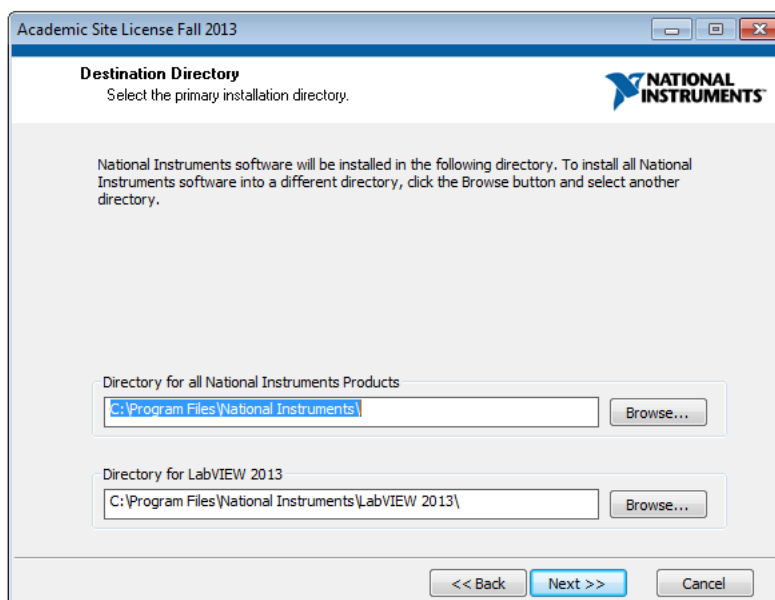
Academic Site License Fall 2013

Destination Directory
Select the primary installation directory.

NATIONAL INSTRUMENTS

National Instruments software will be installed in the following directory. To install all National Instruments software into a different directory, click the Browse button and select another directory.

Directory for all National Instruments Products
C:\Program Files\National Instruments\
Browse...

Directory for LabVIEW 2013
C:\Program Files\National Instruments\LabVIEW 2013\
Browse...

<< Back
Next >>
Cancel